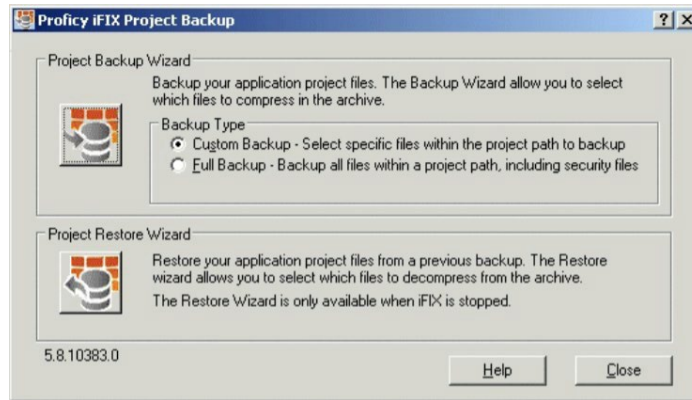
Proficy iFIX Project Backup

?

Project Backup Wizard

Backup your application project files. The Backup Wizard allow you to select which files to compress in the archive.

Backup Type

Custom Backup - Select specific files within the project path to backup

Full Backup - Backup all files within a project path, including security files

Project Restore Wizard

Restore your application project files from a previous backup. The Restore wizard allows you to select which files to decompress from the archive.

The Restore Wizard is only available when iFIX is stopped.

5.8.10383.0

Help

Close